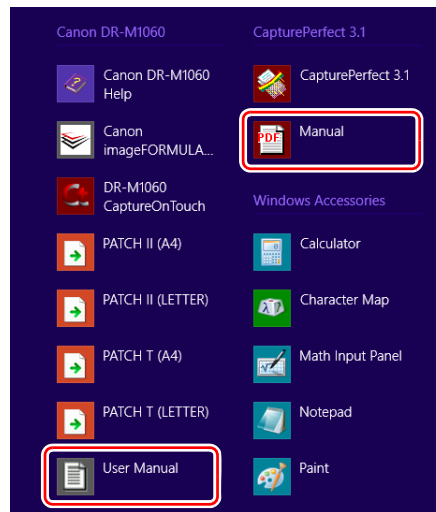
Canon DR-M1060

Canon DR-M1060 Help

Canon imageFORMULA...

DR-M1060 CaptureOnTouch

PATCH II (A4)

PATCH II (LETTER)

PATCH T (A4)

PATCH T (LETTER)

User Manual

CapturePerfect 3.1

CapturePerfect 3.1

PDF

Manual

Windows Accessories

Calculator

Character Map

Math Input Panel

Notepad

Paint